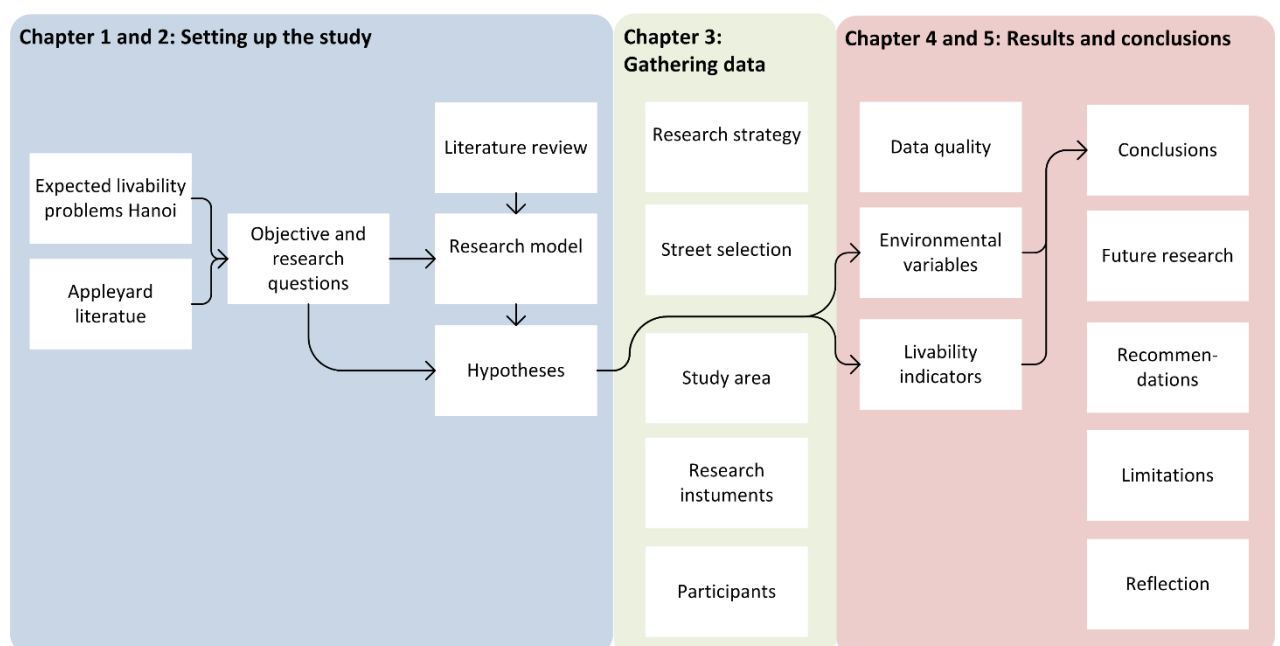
Chapter 1 and 2: Setting up the study

Expected livability problems Hanoi

Appleyard literatue

Objective and research questions

Literature review

Research model

Hypotheses

Chapter 3: Gathering data

Research strategy

Street selection

Study area

Research instuments

Participants

Chapter 4 and 5: Results and conclusions

Data quality

Environmental variables

Livability indicators

Conclusions

Future research

Recommendations

Limitations

Reflection